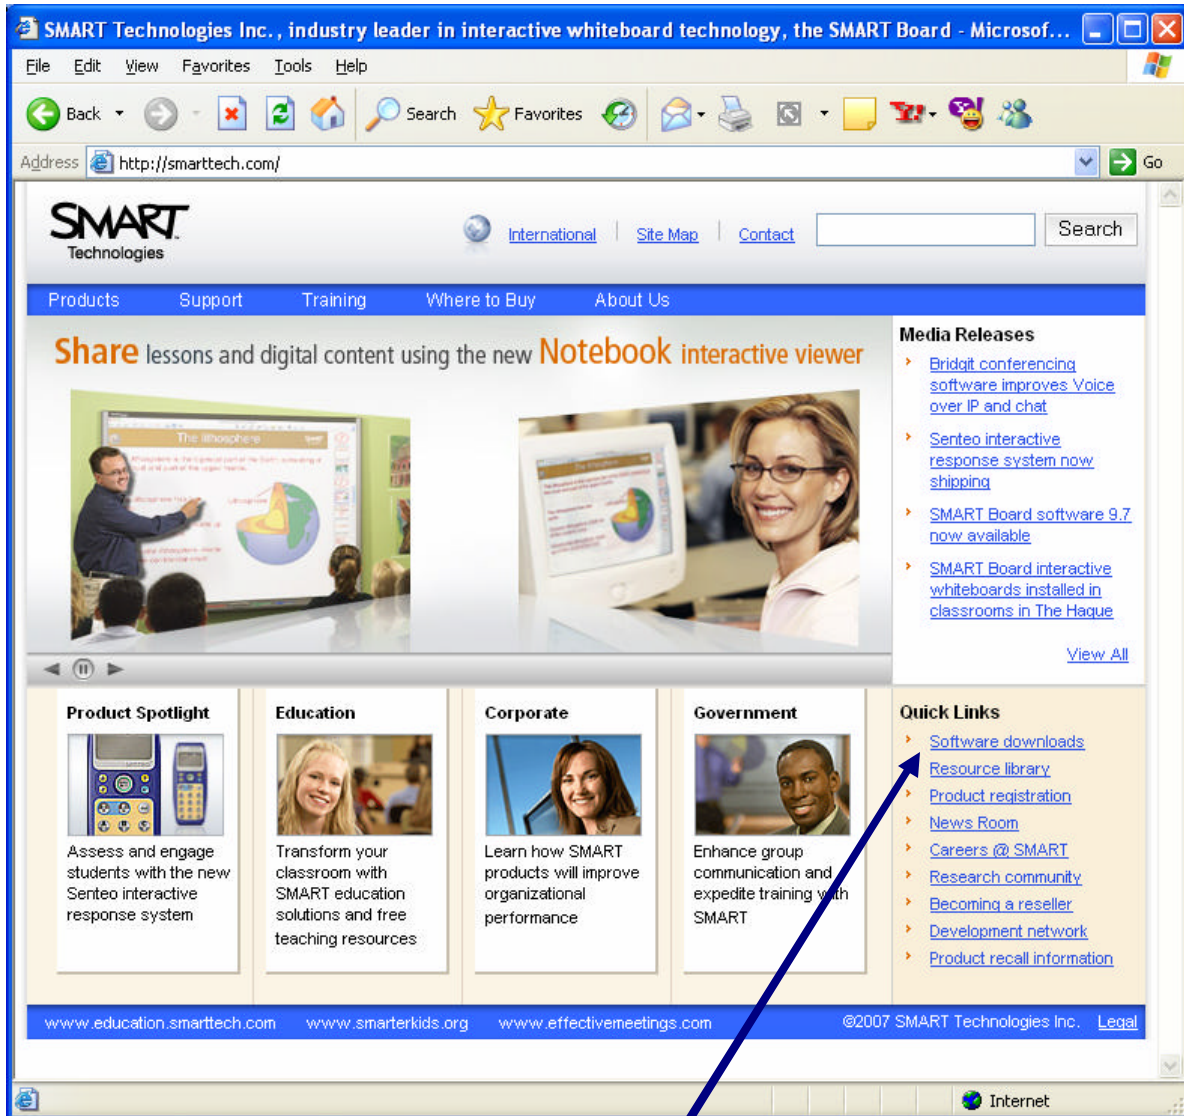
SMART Technologies Inc., industry leader in interactive whiteboard technology, the SMART Board - Microsof...

File Edit View Favorites Tools Help

Back Search Favorites

Address http://smarttech.com/ Go

SMART Technologies

International | Site Map | Contact Search

Products Support Training Where to Buy About Us

Share lessons and digital content using the new Notebook interactive viewer

The lithosphere

Media Releases

Bridgit conferencing software improves Voice over IP and chat

Senteo interactive response system now shipping

SMART Board software 9.7 now available

SMART Board interactive whiteboards installed in classrooms in The Hague

View All

Product Spotlight

Assess and engage students with the new Senteo interactive response system

Education

Transform your classroom with SMART education solutions and free teaching resources

Corporate

Learn how SMART products will improve organizational performance

Government

Enhance group communication and expedite training with SMART

Quick Links

Software downloads
Resource library
Product registration
News Room
Careers @ SMART
Research community
Becoming a reseller
Development network
Product recall information

www.education.smarttech.com www.smarterkids.org www.effectivemeetings.com ©2007 SMART Technologies Inc. Legal

Internet